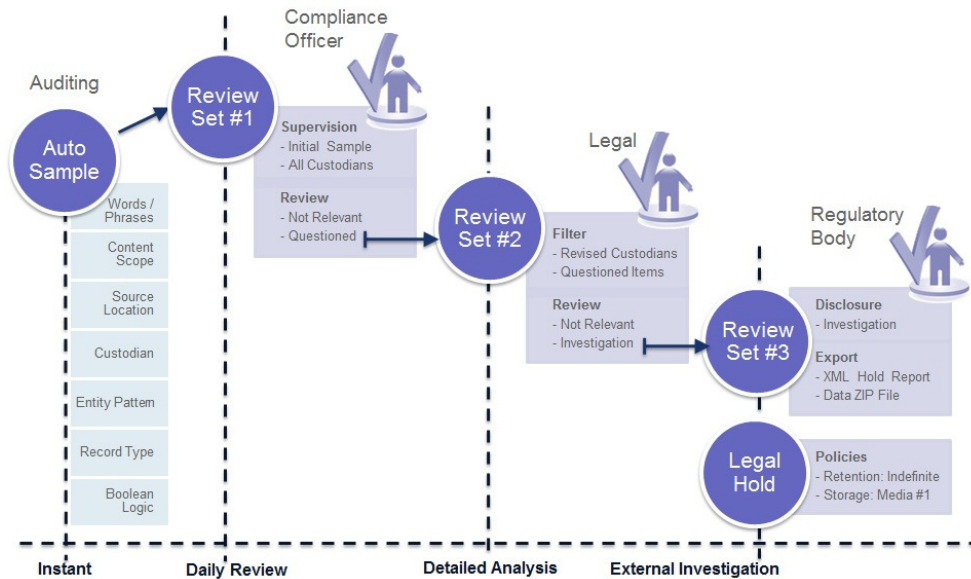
Auditing

Auto Sample

Words / Phrases

Content Scope

Source Location

Custodian

Entity Pattern

Record Type

Boolean Logic

Review Set #1

Compliance Officer

Supervision
- Initial Sample
- All Custodians

Review
- Not Relevant
- Questioned

Review Set #2

Legal

Filter
- Revised Custodians
- Questioned Items

Review
- Not Relevant
- Investigation

Review Set #3

Regulatory Body

Disclosure
- Investigation

Export
- XML Hold Report
- Data ZIP File

Legal Hold

Policies
- Retention: Indefinite
- Storage: Media #1

Instant

Daily Review

Detailed Analysis

External Investigation